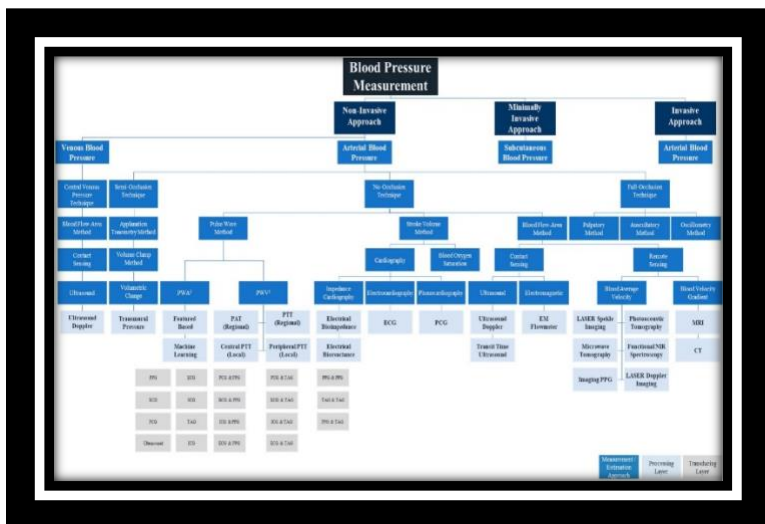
Blood Pressure Measurement

Non-Invasive Approach

Minimally Invasive Approach

Invasive Approach

Venous Blood Pressure

Arterial Blood Pressure

Subcutaneous Blood Pressure

Arterial Blood Pressure

Central Venous Pressure Technique

Semi-Occlusion Technique

No-Occlusion Technique

Full-Occlusion Technique

Blood Flow Area Method

Applanation Tonometry Method

Pulse Wave Method

Stroke Volume Method

Blood Flow Area Method

Palpatory Method

Auscultatory Method

Oscillometry Method

Contact Sensing

Volume Clamp Method

Cardiography

Blood Oxygen Saturation

Contact Sensing

Remote Sensing

Ultrasound

Volumetric Change

PWA

PWV

Impedance Cardiography

Electrocardiography

Phonocardiography

Ultrasound

Electromagnetic

Blood Average Velocity

Blood Velocity Gradient

Ultrasound Doppler

Transmural Pressure

Featured Based

PAT (Regional)

PTT (Regional)

Electrical Bioimpedance

ECG

PCG

Ultrasound Doppler

EM Flowmeter

LASER Speckle Imaging

Photoacoustic Tomography

MRI

Machine Learning

Central PTT (Local)

Peripheral PTT (Local)

Electrical Bioreactance

Transit Time Ultrasound

Microwave Tomography

Functional NIR Spectroscopy

CT

Imaging PPG

LASER Doppler Imaging

PPG | ECG | PCG & PPG | PPG & Tool
ECG | SCG | ECG & PPG | ECG & Tool
PCG | Tool | ECG & PPG | ECG & Tool
Ultrasound | ICG | ECG & PPG | ECG & Tool

PPG & PPG
Tool & Tool
PPG & Tool

Measurement/ Estimation Approach

Processing Layer

Transducing Layer